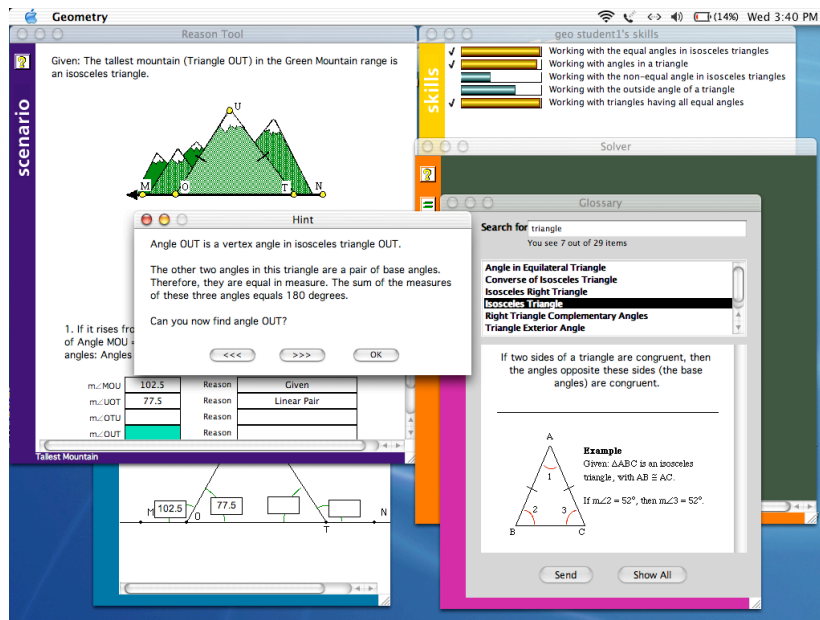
Geometry

(14%) Wed 3:40 PM

Reason Tool

scenario

Given: The tallest mountain (Triangle OUT) in the Green Mountain range is an isosceles triangle.

U
M O T N

1. If it rises fro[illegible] of Angle MOU = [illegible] angles: Angles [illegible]

| m∠MOU | 102.5 | Reason | Given |
|---|---|---|---|
| m∠UOT | 77.5 | Reason | Linear Pair |
| m∠OTU | | Reason | |
| m∠OUT | | Reason | |

Tallest Mountain

102.5
77.5
M O T N

Hint

Angle OUT is a vertex angle in isosceles triangle OUT.

The other two angles in this triangle are a pair of base angles. Therefore, they are equal in measure. The sum of the measures of these three angles equals 180 degrees.

Can you now find angle OUT?

<<< >>> OK

geo student1's skills

skills

✓ Working with the equal angles in isosceles triangles
✓ Working with angles in a triangle
Working with the non-equal angle in isosceles triangles
Working with the outside angle of a triangle
✓ Working with triangles having all equal angles

Solver

Glossary

Search for triangle
You see 7 out of 29 items

Angle in Equilateral Triangle
Converse of Isosceles Triangle
Isosceles Right Triangle
Isosceles Triangle
Right Triangle Complementary Angles
Triangle Exterior Angle

If two sides of a triangle are congruent, then the angles opposite these sides (the base angles) are congruent.

A
1
2 3
B C

Example
Given: ΔABC is an isosceles triangle, with AB ≅ AC.

If m∠2 = 52°, then m∠3 = 52°.

Send Show All